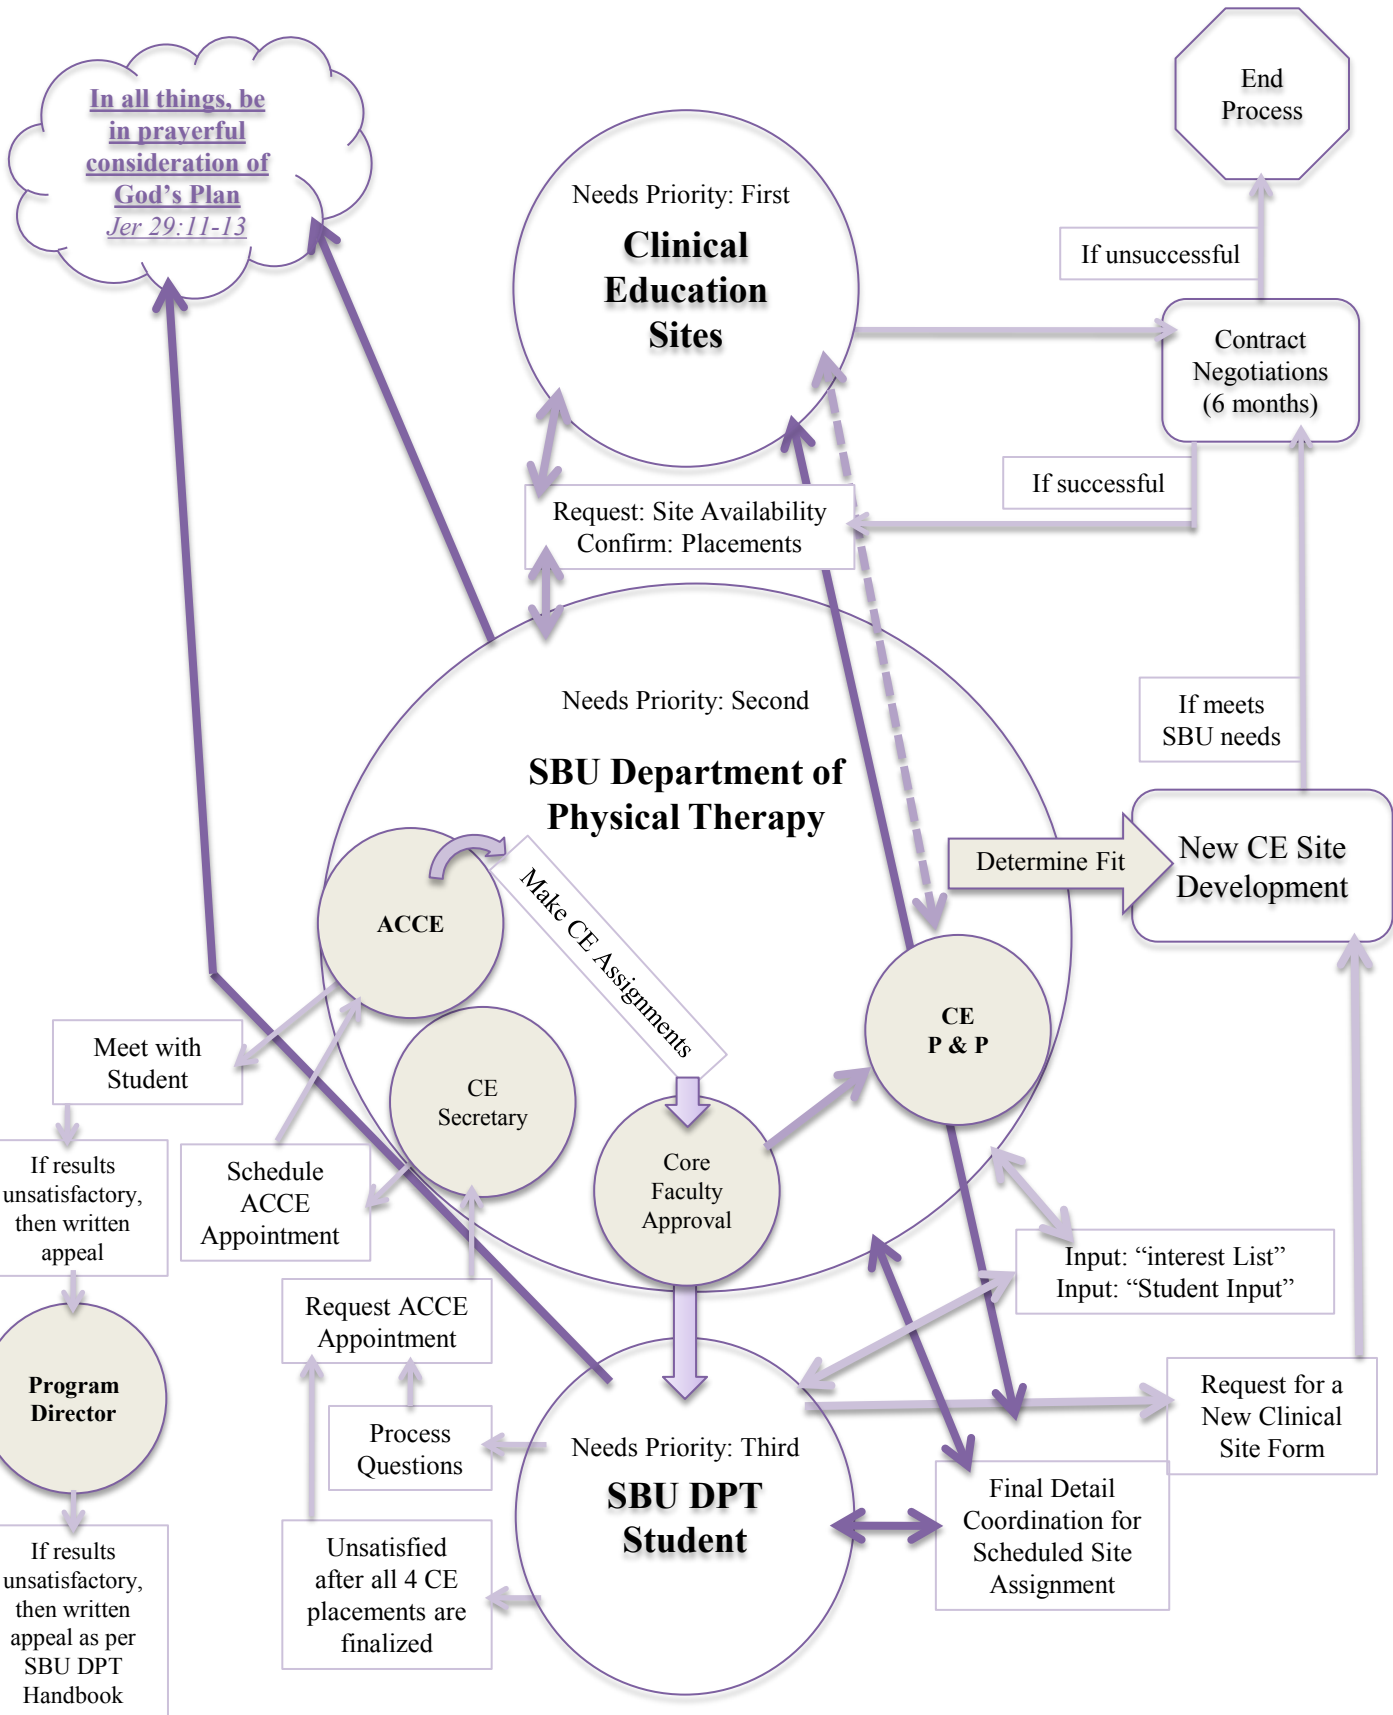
In all things, be in prayerful consideration of God's Plan
Jer 29:11-13

End Process

Needs Priority: First
Clinical Education Sites

If unsuccessful

Contract Negotiations (6 months)

If successful

Request: Site Availability
Confirm: Placements

Needs Priority: Second
SBU Department of Physical Therapy

If meets SBU needs

Determine Fit

New CE Site Development

ACCE

Make CE Assignments

CE P & P

Meet with Student

CE Secretary

If results unsatisfactory, then written appeal

Schedule ACCE Appointment

Core Faculty Approval

Input: "interest List"
Input: "Student Input"

Request ACCE Appointment

Program Director

Process Questions

Needs Priority: Third
SBU DPT Student

Request for a New Clinical Site Form

Final Detail Coordination for Scheduled Site Assignment

If results unsatisfactory, then written appeal as per SBU DPT Handbook

Unsatisfied after all 4 CE placements are finalized